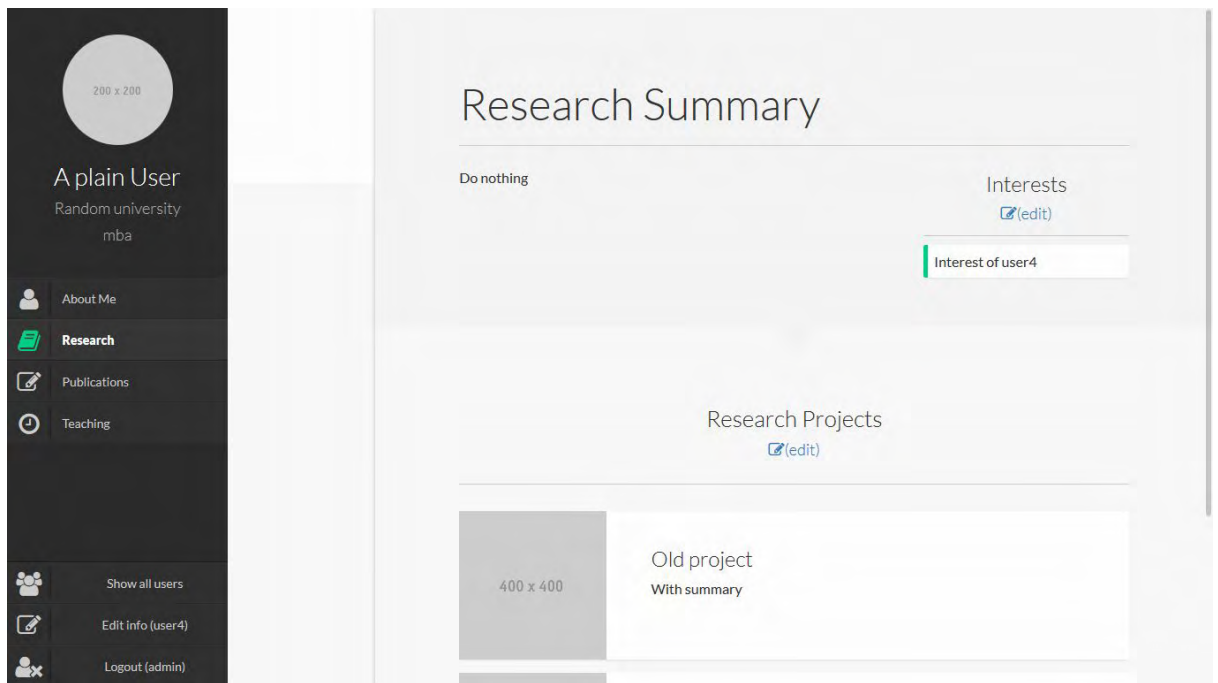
200 x 200

A plain User

Random university

mba

About Me

Research

Publications

Teaching

Show all users

Edit info (user4)

Logout (admin)

Research Summary

Do nothing

Interests

(edit)

Interest of user4

Research Projects

(edit)

400 x 400

Old project

With summary